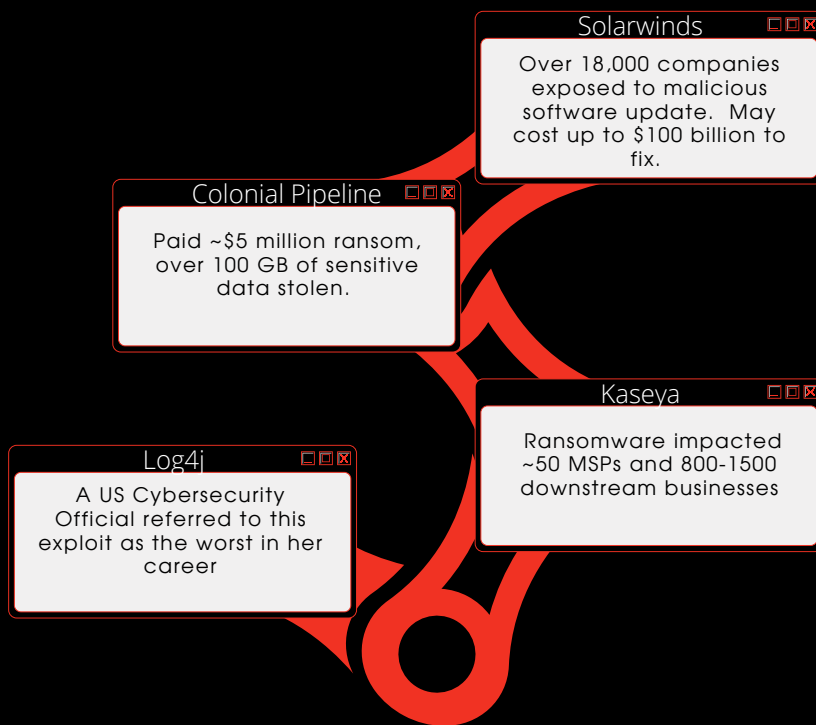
Solarwinds

Over 18,000 companies exposed to malicious software update. May cost up to $100 billion to fix.

Colonial Pipeline

Paid ~$5 million ransom, over 100 GB of sensitive data stolen.

Kaseya

Ransomware impacted ~50 MSPs and 800-1500 downstream businesses

Log4j

A US Cybersecurity Official referred to this exploit as the worst in her career